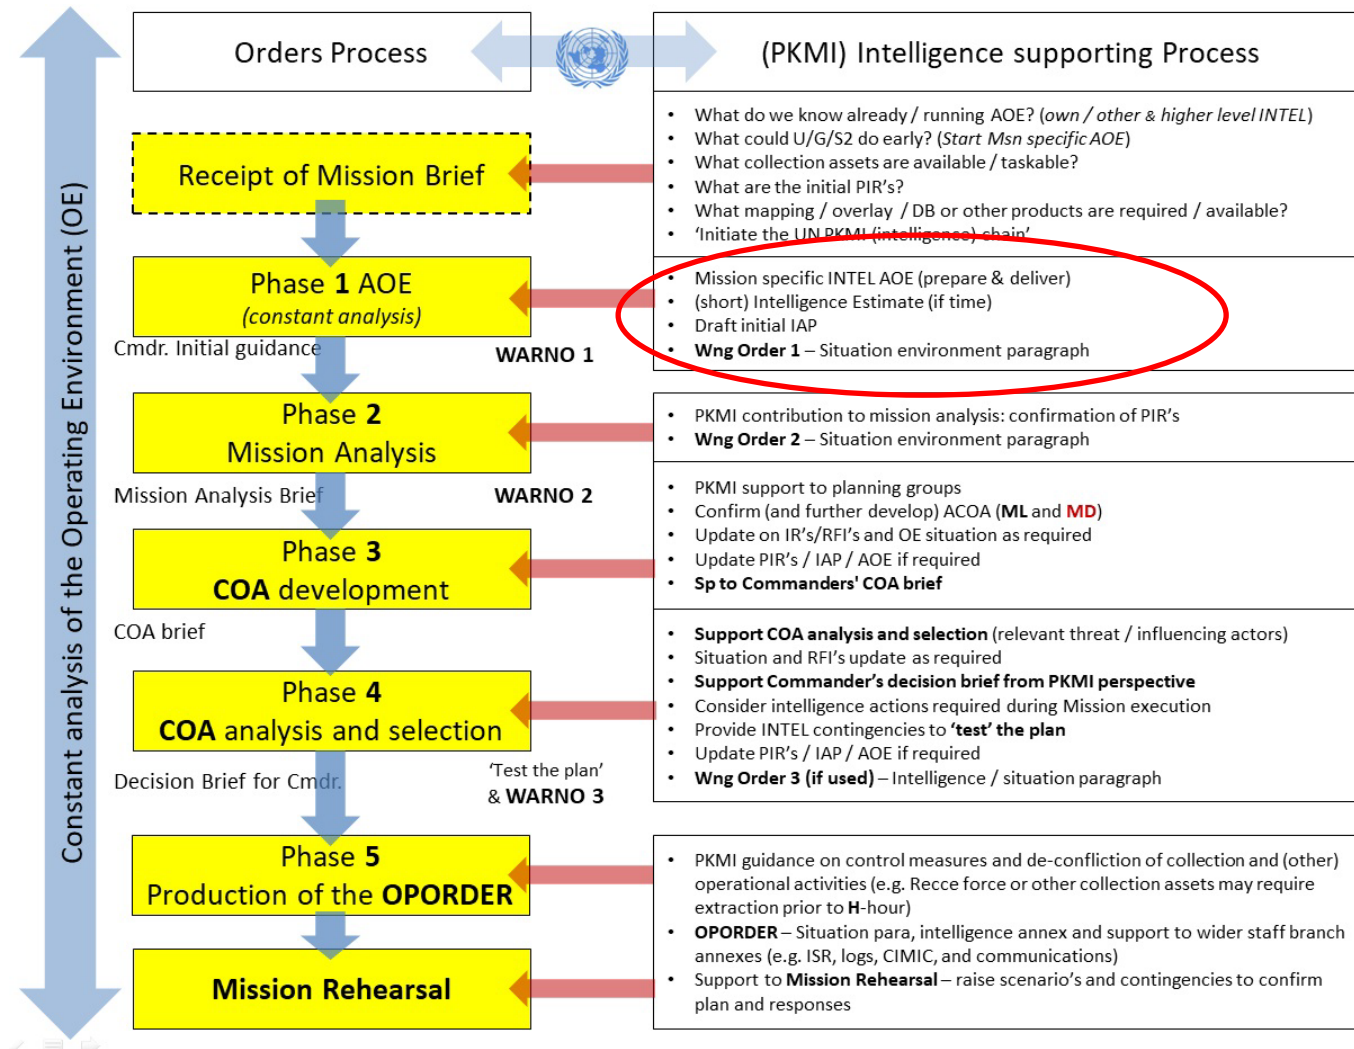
Constant analysis of the Operating Environment (OE)

Orders Process

(PKMI) Intelligence supporting Process

Receipt of Mission Brief

- What do we know already / running AOE? (own / other & higher level INTEL)
- What could U/G/S2 do early? (Start Msn specific AOE)
- What collection assets are available / taskable?
- What are the initial PIR's?
- What mapping / overlay / DB or other products are required / available?
- 'Initiate the UN PKMI (intelligence) chain'

Phase 1 AOE
(constant analysis)

Cmdr. Initial guidance

WARNO 1

- Mission specific INTEL AOE (prepare & deliver)
- (short) Intelligence Estimate (if time)
- Draft initial IAP
- Wng Order 1 – Situation environment paragraph

Phase 2
Mission Analysis

- PKMI contribution to mission analysis: confirmation of PIR's
- Wng Order 2 – Situation environment paragraph

Mission Analysis Brief

WARNO 2

Phase 3
COA development

- PKMI support to planning groups
- Confirm (and further develop) ACOA (ML and MD)
- Update on IR's/RFI's and OE situation as required
- Update PIR's / IAP / AOE if required
- Sp to Commanders' COA brief

COA brief

Phase 4
COA analysis and selection

- Support COA analysis and selection (relevant threat / influencing actors)
- Situation and RFI's update as required
- Support Commander's decision brief from PKMI perspective
- Consider intelligence actions required during Mission execution
- Provide INTEL contingencies to 'test' the plan
- Update PIR's / IAP / AOE if required
- Wng Order 3 (if used) – Intelligence / situation paragraph

Decision Brief for Cmdr.

'Test the plan'
& WARNO 3

Phase 5
Production of the OPORDER

- PKMI guidance on control measures and de-confliction of collection and (other) operational activities (e.g. Recce force or other collection assets may require extraction prior to H-hour)
- OPORDER – Situation para, intelligence annex and support to wider staff branch annexes (e.g. ISR, logs, CIMIC, and communications)
- Support to Mission Rehearsal – raise scenario's and contingencies to confirm plan and responses

Mission Rehearsal